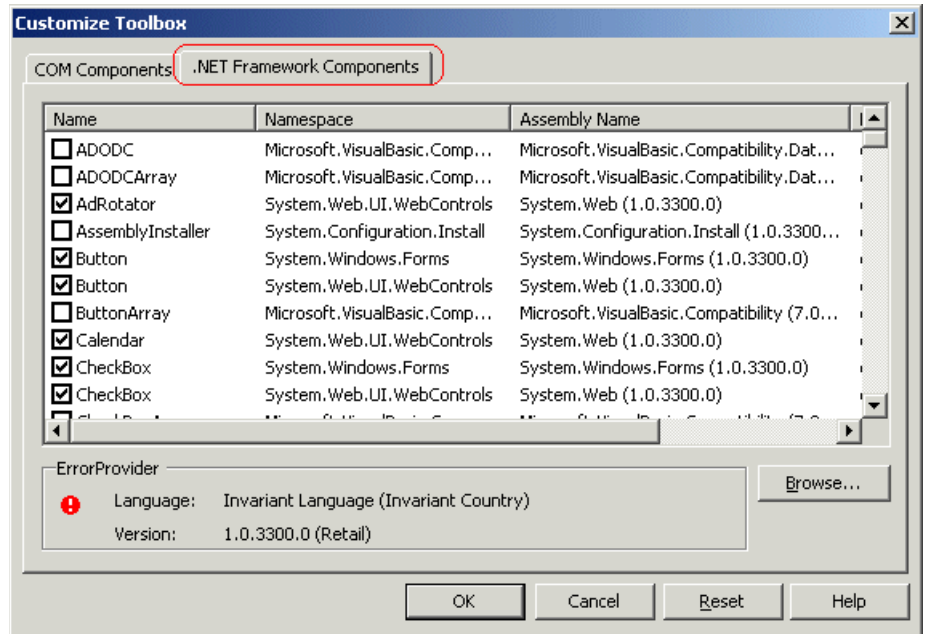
Customize Toolbox

COM Components | .NET Framework Components

| Name | Namespace | Assembly Name |
|---|---|---|
| ADODC | Microsoft.VisualBasic.Comp... | Microsoft.VisualBasic.Compatibility.Dat... |
| ADODCArray | Microsoft.VisualBasic.Comp... | Microsoft.VisualBasic.Compatibility.Dat... |
| AdRotator | System.Web.UI.WebControls | System.Web (1.0.3300.0) |
| AssemblyInstaller | System.Configuration.Install | System.Configuration.Install (1.0.3300... |
| Button | System.Windows.Forms | System.Windows.Forms (1.0.3300.0) |
| Button | System.Web.UI.WebControls | System.Web (1.0.3300.0) |
| ButtonArray | Microsoft.VisualBasic.Comp... | Microsoft.VisualBasic.Compatibility (7.0... |
| Calendar | System.Web.UI.WebControls | System.Web (1.0.3300.0) |
| CheckBox | System.Windows.Forms | System.Windows.Forms (1.0.3300.0) |
| CheckBox | System.Web.UI.WebControls | System.Web (1.0.3300.0) |
| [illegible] | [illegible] | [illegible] |

ErrorProvider
Language: Invariant Language (Invariant Country)
Version: 1.0.3300.0 (Retail)

Browse...

OK
Cancel
Reset
Help